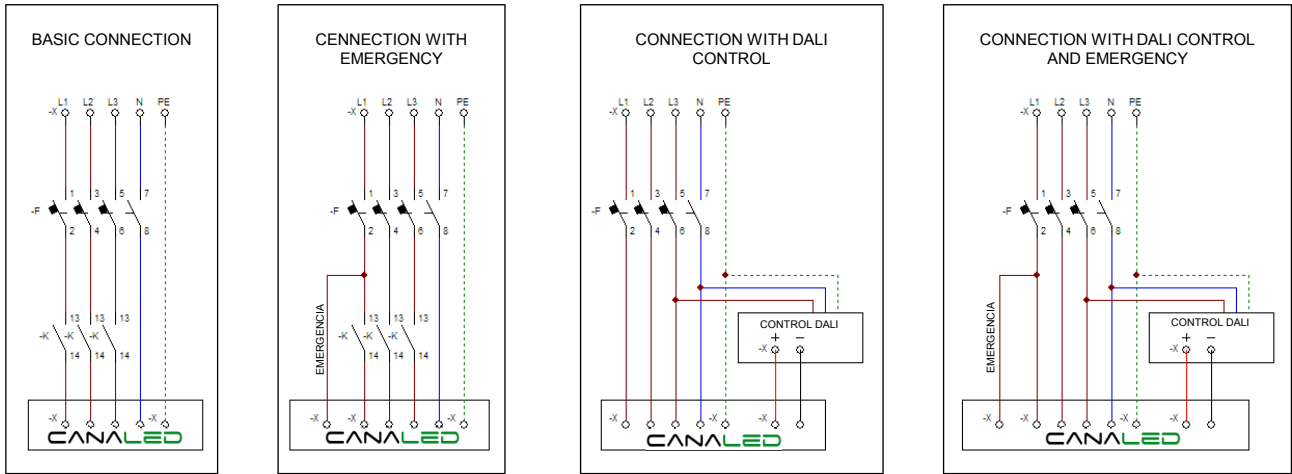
BASIC CONNECTION

L1 L2 L3 N PE
-X

1 3 5 7
-F
2 4 6 8

13 13 13
-K -K -K
14 14 14

-X -X
CANALED

CENNECTION WITH EMERGENCY

L1 L2 L3 N PE
-X

1 3 5 7
-F
2 4 6 8

EMERGENCIA

13 13 13
-K -K -K
14 14 14

-X -X -X
CANALED

CONNECTION WITH DALI CONTROL

L1 L2 L3 N PE
-X

1 3 5 7
-F
2 4 6 8

CONTROL DALI
-X + −

-X -X -X
CANALED

CONNECTION WITH DALI CONTROL AND EMERGENCY

L1 L2 L3 N PE
-X

1 3 5 7
-F
2 4 6 8

EMERGENCIA

CONTROL DALI
-X + −

-X -X -X -X
CANALED